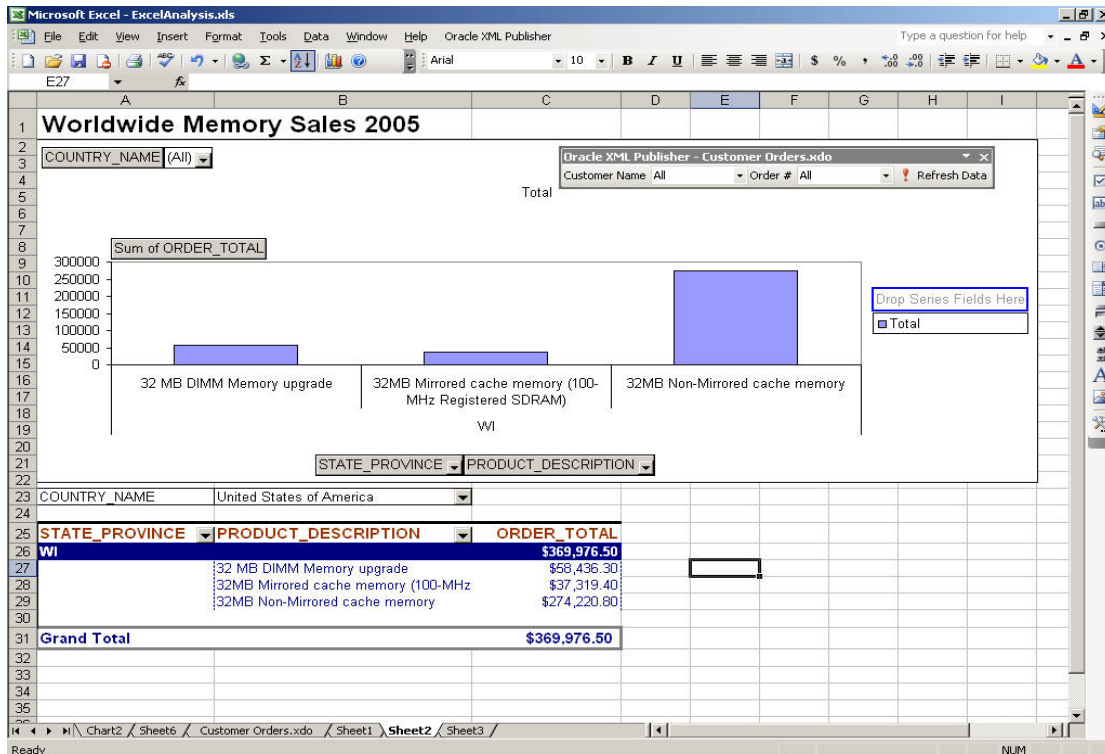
Microsoft Excel - ExcelAnalysis.xls

File Edit View Insert Format Tools Data Window Help Oracle XML Publisher

Type a question for help

Arial 10 B I U $ %

E27 fx

| | A | B | C | D | E | F | G | H | I |
|---|---|---|---|---|---|---|---|---|---|
| 1 | Worldwide Memory Sales 2005 | | | | | | | | |

COUNTRY_NAME (All)

Oracle XML Publisher - Customer Orders.xdo

Customer Name All Order # All Refresh Data

Total

Sum of ORDER_TOTAL

300000
250000
200000
150000
100000
50000
0

32 MB DIMM Memory upgrade

32MB Mirrored cache memory (100-MHz Registered SDRAM)

32MB Non-Mirrored cache memory

WI

Drop Series Fields Here

Total

STATE_PROVINCE PRODUCT_DESCRIPTION

| | A | B | C |
|---|---|---|---|
| 23 | COUNTRY_NAME | United States of America | |
| 25 | STATE_PROVINCE | PRODUCT_DESCRIPTION | ORDER_TOTAL |
| 26 | WI | | $369,976.50 |
| 27 | | 32 MB DIMM Memory upgrade | $58,436.30 |
| 28 | | 32MB Mirrored cache memory (100-MHz | $37,319.40 |
| 29 | | 32MB Non-Mirrored cache memory | $274,220.80 |
| 31 | Grand Total | | $369,976.50 |

Chart2 / Sheet6 / Customer Orders.xdo / Sheet1 / Sheet2 / Sheet3 /

Ready NUM